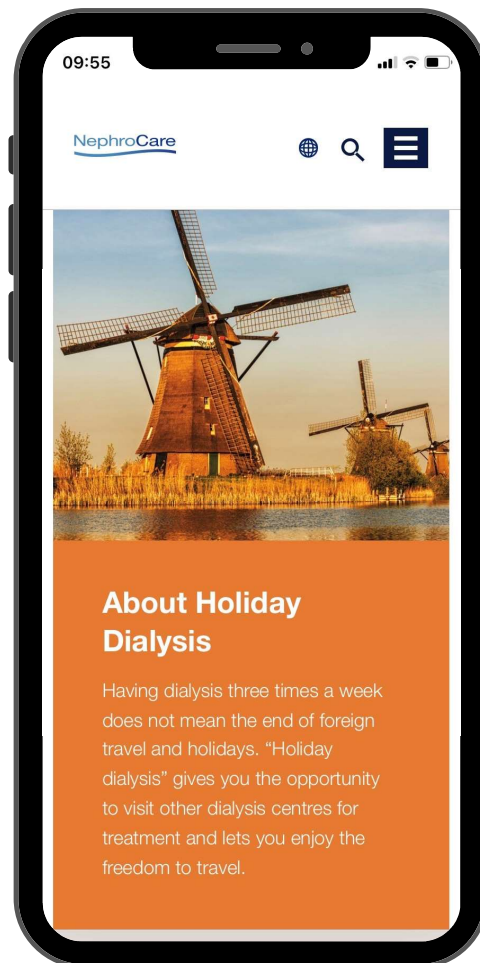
09:55

NephroCare

About Holiday Dialysis

Having dialysis three times a week does not mean the end of foreign travel and holidays. “Holiday dialysis” gives you the opportunity to visit other dialysis centres for treatment and lets you enjoy the freedom to travel.